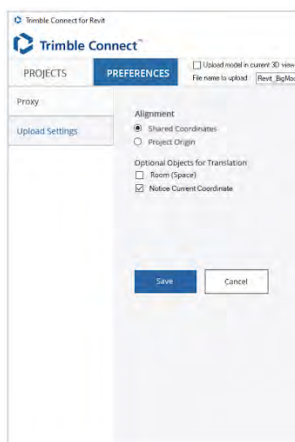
Trimble Connect for Revit

Trimble Connect™

PROJECTS
PREFERENCES

Upload model in current 3D view
File name to upload: Revit_BigMo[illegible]

Proxy

Upload Settings

Alignment
Shared Coordinates
Project Origin

Optional Objects for Translation
Room (Space)
Notice Current Coordinate

Save
Cancel